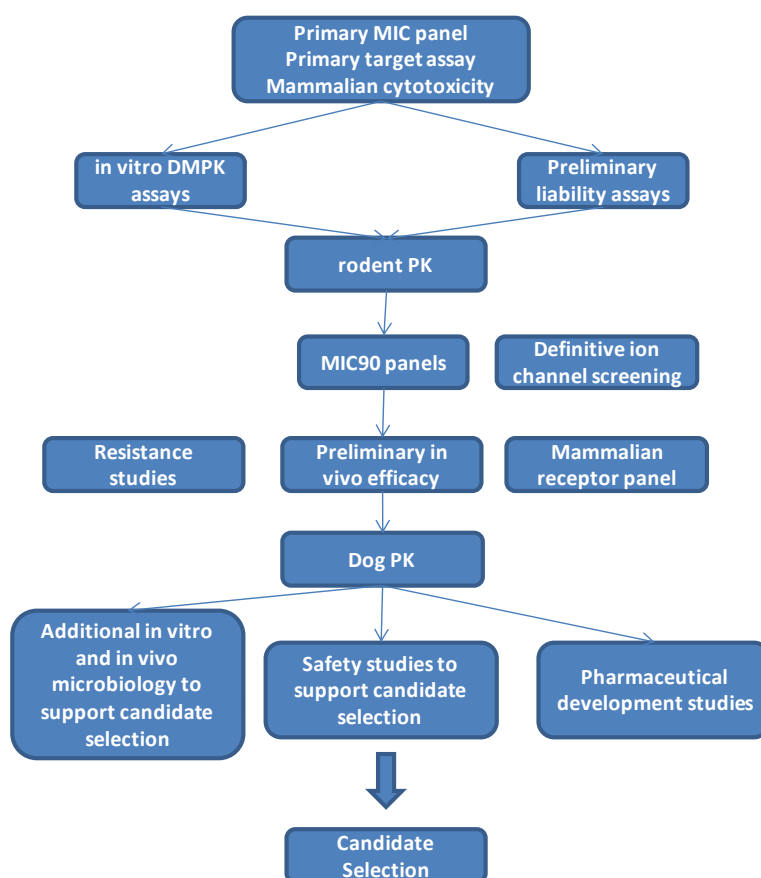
Primary MIC panel
Primary target assay
Mammalian cytotoxicity

in vitro DMPK assays

Preliminary liability assays

rodent PK

MIC90 panels

Definitive ion channel screening

Resistance studies

Preliminary in vivo efficacy

Mammalian receptor panel

Dog PK

Additional in vitro and in vivo microbiology to support candidate selection

Safety studies to support candidate selection

Pharmaceutical development studies

Candidate Selection